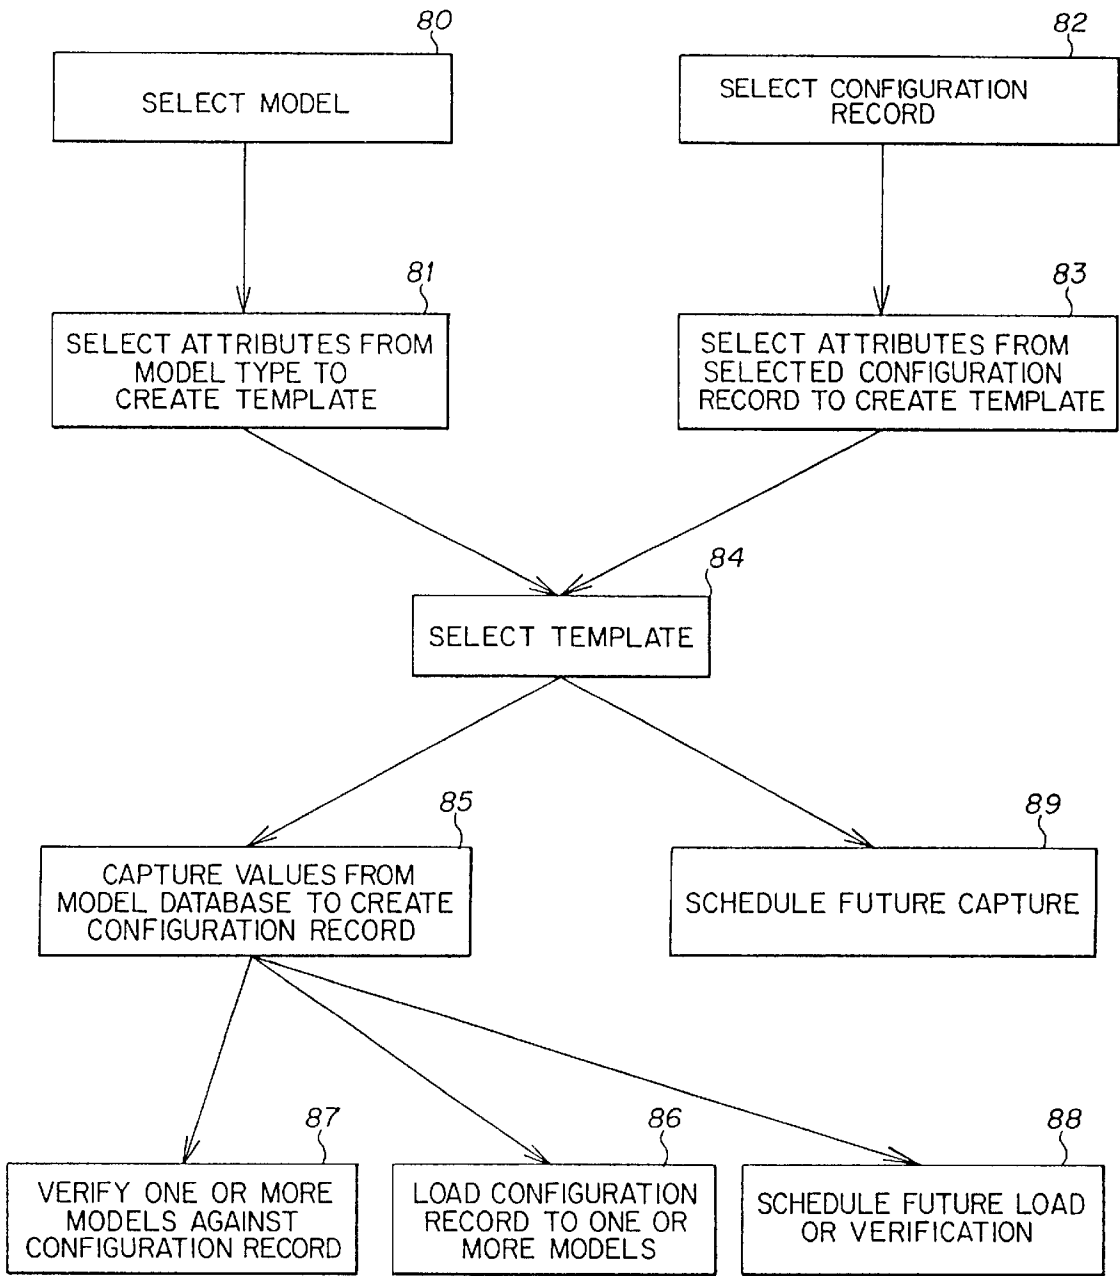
80
SELECT MODEL

82
SELECT CONFIGURATION RECORD

81
SELECT ATTRIBUTES FROM MODEL TYPE TO CREATE TEMPLATE

83
SELECT ATTRIBUTES FROM SELECTED CONFIGURATION RECORD TO CREATE TEMPLATE

84
SELECT TEMPLATE

85
CAPTURE VALUES FROM MODEL DATABASE TO CREATE CONFIGURATION RECORD

89
SCHEDULE FUTURE CAPTURE

87
VERIFY ONE OR MORE MODELS AGAINST CONFIGURATION RECORD

86
LOAD CONFIGURATION RECORD TO ONE OR MORE MODELS

88
SCHEDULE FUTURE LOAD OR VERIFICATION